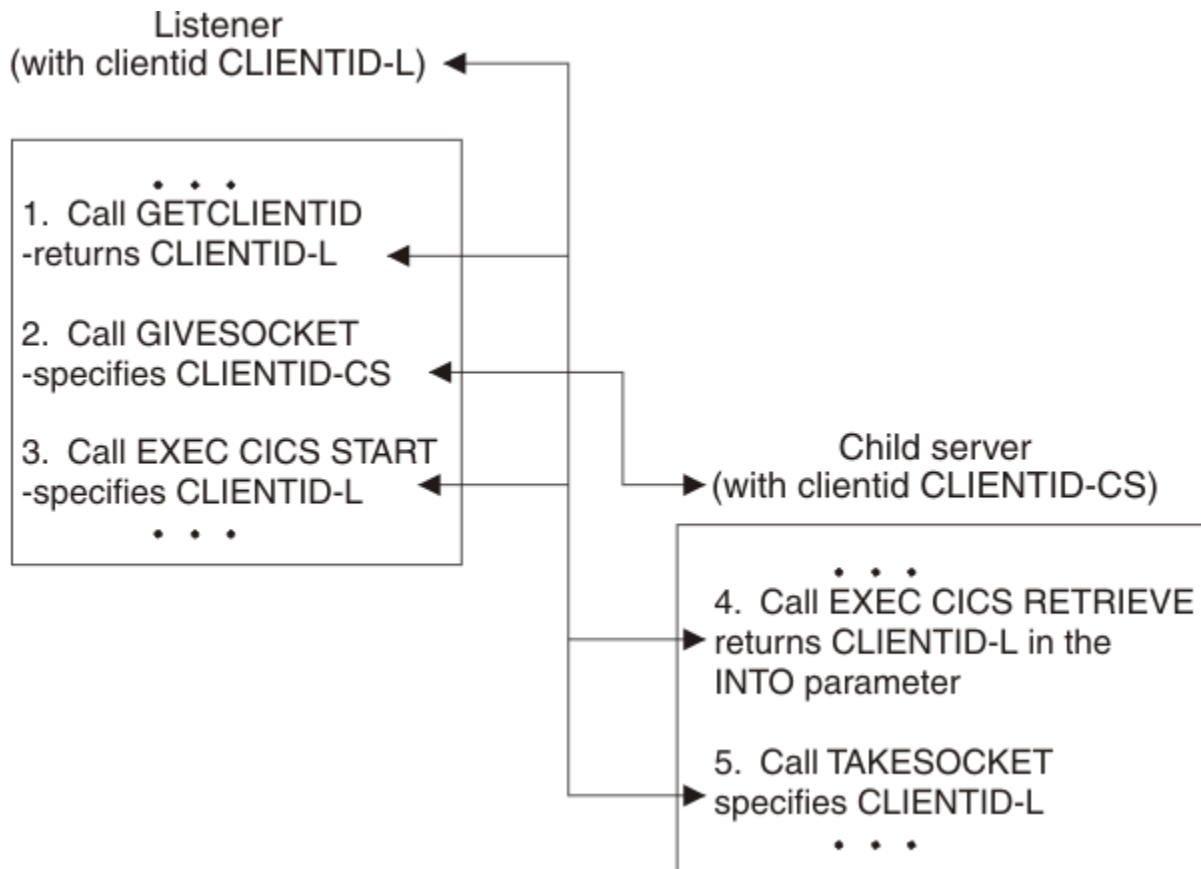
Listener
(with clientid CLIENTID-L)

. . .
1. Call GETCLIENTID
-returns CLIENTID-L

2. Call GIVESOCKET
-specifies CLIENTID-CS

3. Call EXEC CICS START
-specifies CLIENTID-L
. . .

Child server
(with clientid CLIENTID-CS)

. . .
4. Call EXEC CICS RETRIEVE
returns CLIENTID-L in the
INTO parameter

5. Call TAKESOCKET
specifies CLIENTID-L
. . .